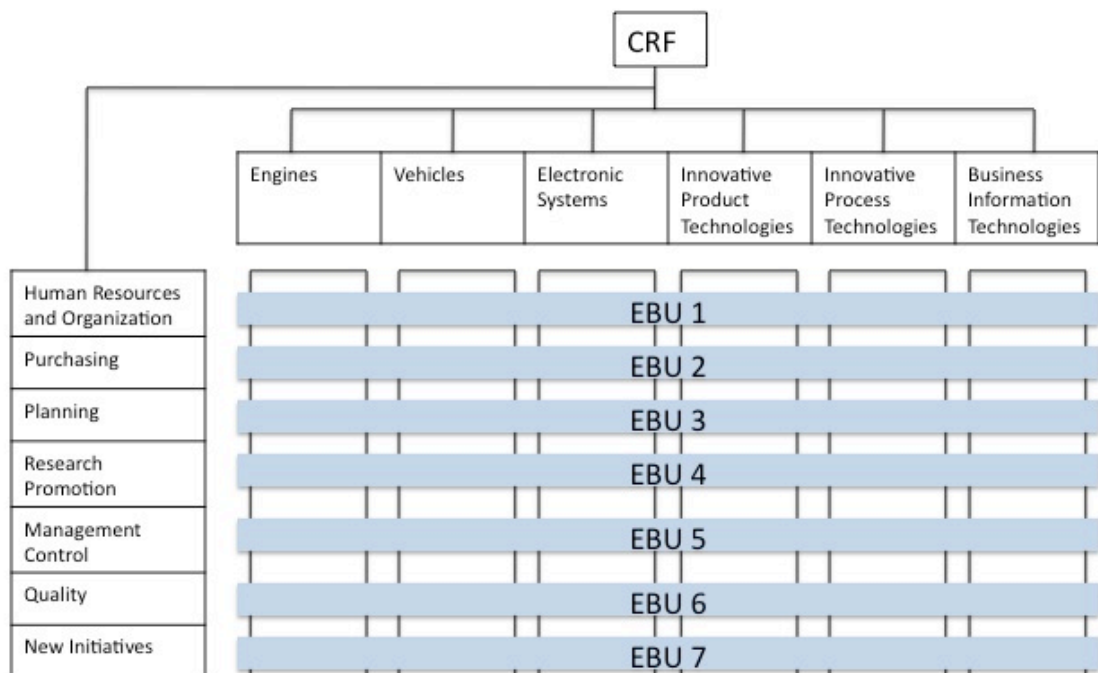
CRF

Engines

Vehicles

Electronic Systems

Innovative Product Technologies

Innovative Process Technologies

Business Information Technologies

Human Resources and Organization

Purchasing

Planning

Research Promotion

Management Control

Quality

New Initiatives

EBU 1

EBU 2

EBU 3

EBU 4

EBU 5

EBU 6

EBU 7